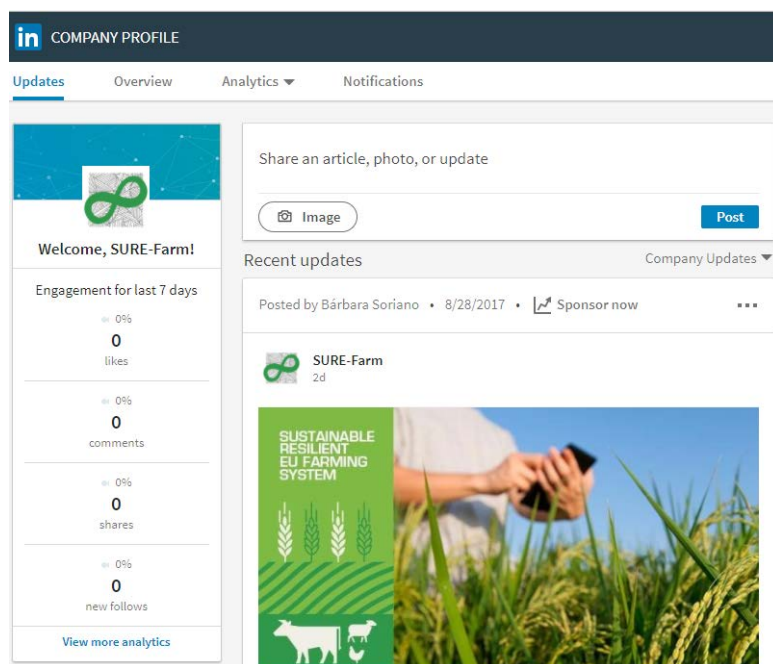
in COMPANY PROFILE

Updates Overview Analytics ▾ Notifications

Welcome, SURE-Farm!

Engagement for last 7 days

0%
0
likes

0%
0
comments

0%
0
shares

0%
0
new follows

View more analytics

Share an article, photo, or update

Image

Post

Recent updates

Company Updates ▾

Posted by Bárbara Soriano • 8/28/2017 • Sponsor now

...

SURE-Farm
2d

SUSTAINABLE RESILIENT EU FARMING SYSTEM